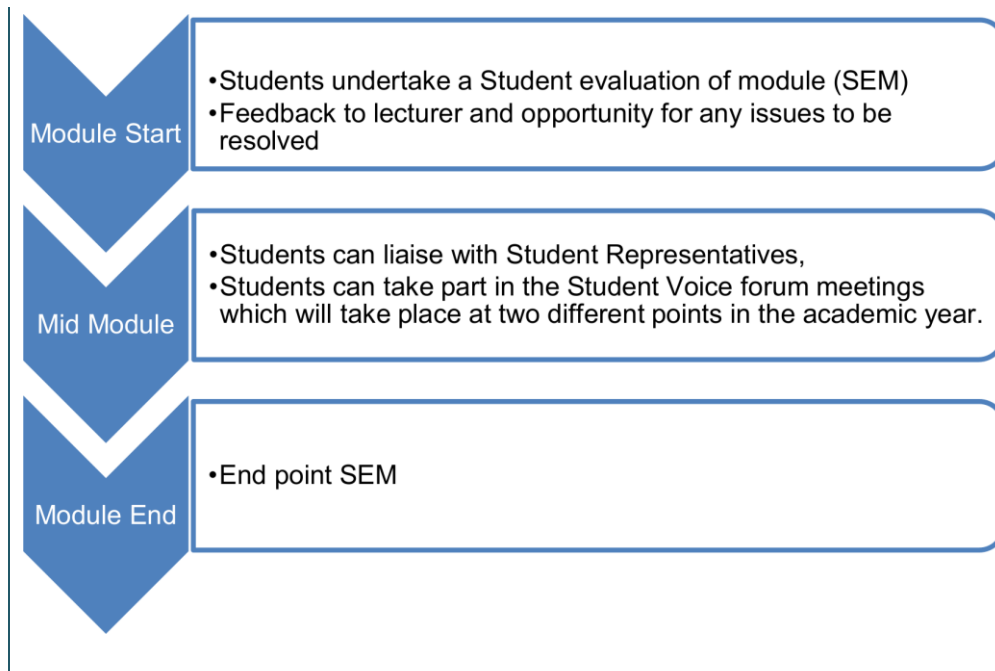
Module Start

•Students undertake a Student evaluation of module (SEM)
•Feedback to lecturer and opportunity for any issues to be resolved

Mid Module

•Students can liaise with Student Representatives,
•Students can take part in the Student Voice forum meetings which will take place at two different points in the academic year.

Module End

•End point SEM